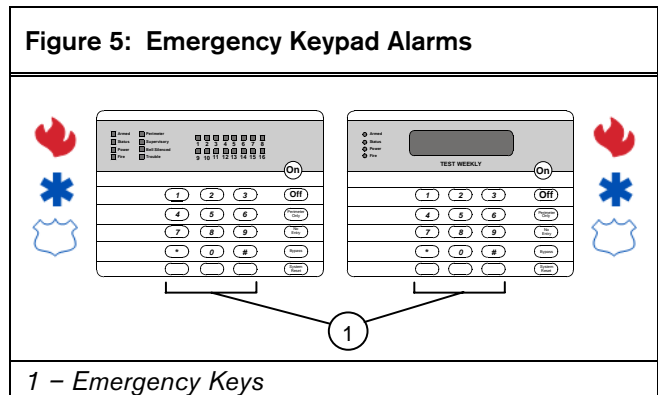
Figure 5: Emergency Keypad Alarms

Armed
Status
Power
Fire

Perimeter
Supervisory
Bell/Silenced
Trouble

1 2 3 4 5 6 7 8
9 10 11 12 13 14 15 16

On

1 2 3 Off
4 5 6 Perimeter Only
7 8 9 No Entry
* 0 # Bypass
System Status

Armed
Status
Power
Fire

TEST WEEKLY

On

1 2 3 Off
4 5 6 Perimeter Only
7 8 9 No Entry
* 0 # Bypass
System Status

1

1 – Emergency Keys